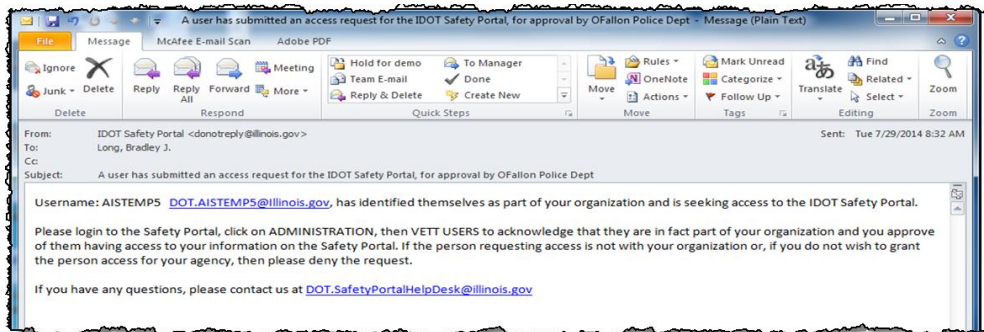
A user has submitted an access request for the IDOT Safety Portal, for approval by OFallon Police Dept - Message (Plain Text)

File Message McAfee E-mail Scan Adobe PDF

Ignore Junk Delete Delete
Reply Reply All Forward Meeting More Respond
Hold for demo Team E-mail Reply & Delete To Manager Done Create New Quick Steps
Move Rules OneNote Actions Move
Mark Unread Categorize Follow Up Tags
Translate Find Related Select Editing
Zoom Zoom

From: IDOT Safety Portal <donotreply@illinois.gov>
To: Long, Bradley J.
Cc:
Subject: A user has submitted an access request for the IDOT Safety Portal, for approval by OFallon Police Dept
Sent: Tue 7/29/2014 8:32 AM

Username: AISTEMP5 DOT.AISTEMP5@Illinois.gov, has identified themselves as part of your organization and is seeking access to the IDOT Safety Portal.

Please login to the Safety Portal, click on ADMINISTRATION, then VETT USERS to acknowledge that they are in fact part of your organization and you approve of them having access to your information on the Safety Portal. If the person requesting access is not with your organization or, if you do not wish to grant the person access for your agency, then please deny the request.

If you have any questions, please contact us at DOT.SafetyPortalHelpDesk@illinois.gov